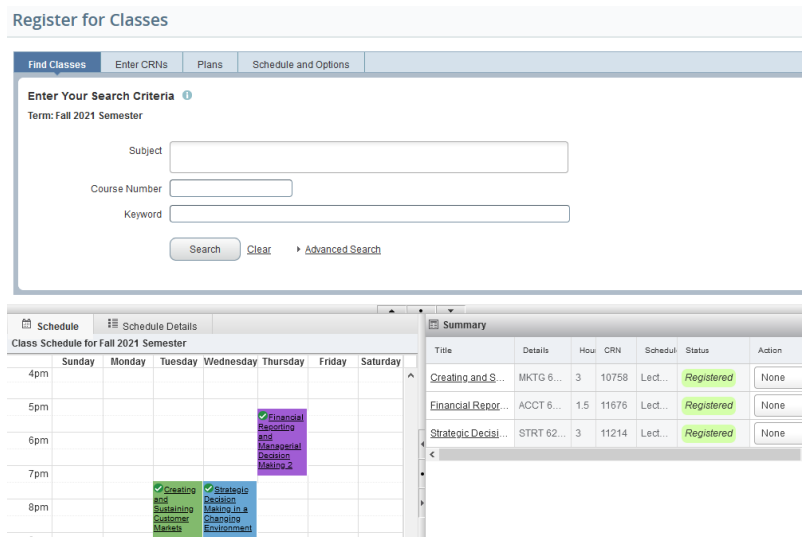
Register for Classes

Find Classes | Enter CRNs | Plans | Schedule and Options

Enter Your Search Criteria

Term: Fall 2021 Semester

Subject

Course Number

Keyword

Search  Clear  Advanced Search

Schedule | Schedule Details

Class Schedule for Fall 2021 Semester

| | Sunday | Monday | Tuesday | Wednesday | Thursday | Friday | Saturday |
|---|---|---|---|---|---|---|---|
| 4pm | | | | | | | |
| 5pm | | | | | Financial Reporting and Managerial Decision Making 2 | | |
| 6pm | | | | | | | |
| 7pm | | | | | | | |
| 8pm | | | Creating and Sustaining Customer Markets | Strategic Decision Making in a Changing Environment | | | |

Summary

| Title | Details | Hou | CRN | Schedul | Status | Action |
|---|---|---|---|---|---|---|
| Creating and S... | MKTG 6... | 3 | 10758 | Lect... | Registered | None |
| Financial Repor... | ACCT 6... | 1.5 | 11676 | Lect... | Registered | None |
| Strategic Decisi... | STRT 62... | 3 | 11214 | Lect... | Registered | None |